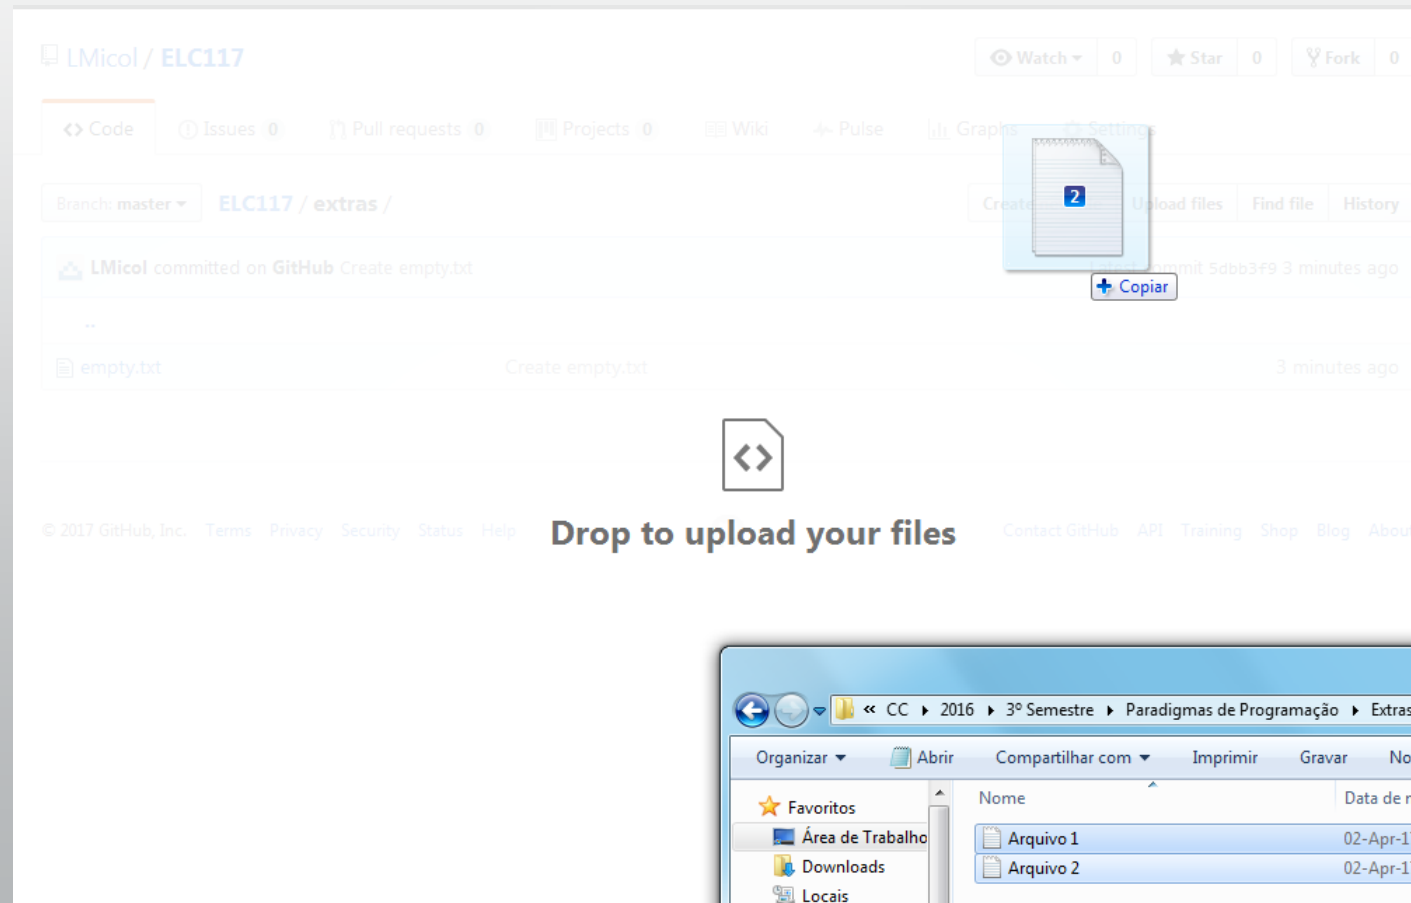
LMicol / ELC117

Watch 0 Star 0 Fork 0

<> Code Issues 0 Pull requests 0 Projects 0 Wiki Pulse Graphs Settings

Branch: master ELC117 / extras /

Create Upload files Find file History

LMicol committed on GitHub Create empty.txt

Latest commit 5dbb3f9 3 minutes ago

..

empty.txt Create empty.txt 3 minutes ago

2

Copiar

© 2017 GitHub, Inc. Terms Privacy Security Status Help

Contact GitHub API Training Shop Blog About

Drop to upload your files

« CC ▸ 2016 ▸ 3º Semestre ▸ Paradigmas de Programação ▸ Extras

Organizar Abrir Compartilhar com Imprimir Gravar No

Favoritos
Área de Trabalho
Downloads
Locais

Nome Data de r
Arquivo 1 02-Apr-1
Arquivo 2 02-Apr-1